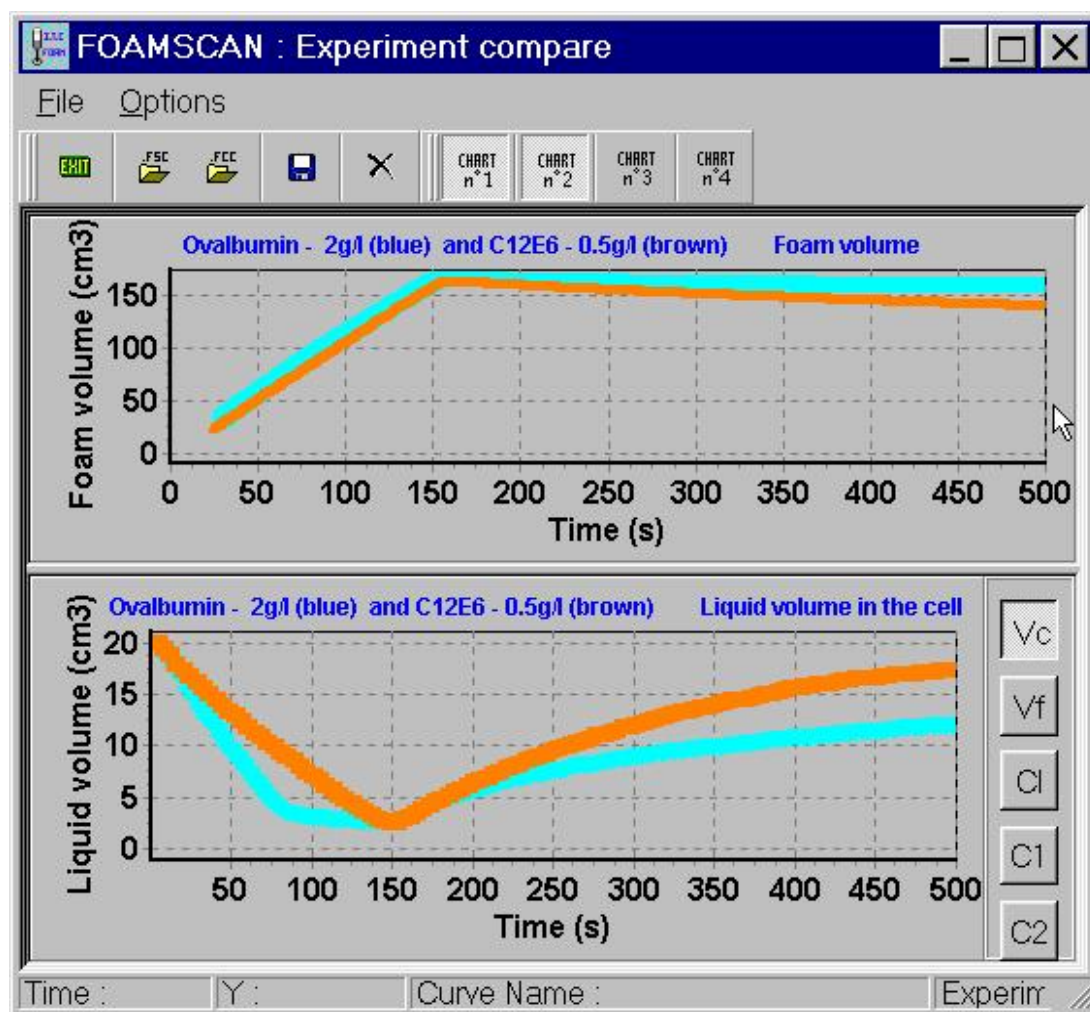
FOAMSCAN : Experiment compare

File Options

EXIT .FSC .FCC CHART n°1 CHART n°2 CHART n°3 CHART n°4

Ovalbumin - 2g/l (blue) and C12E6 - 0.5g/l (brown) Foam volume

Foam volume (cm3)

150
100
50
0

0 50 100 150 200 250 300 350 400 450 500

Time (s)

Ovalbumin - 2g/l (blue) and C12E6 - 0.5g/l (brown) Liquid volume in the cell

Liquid volume (cm3)

20
15
10
5
0

50 100 150 200 250 300 350 400 450 500

Time (s)

Vc
Vf
Cl
C1
C2

Time : | Y : | Curve Name : | Experim